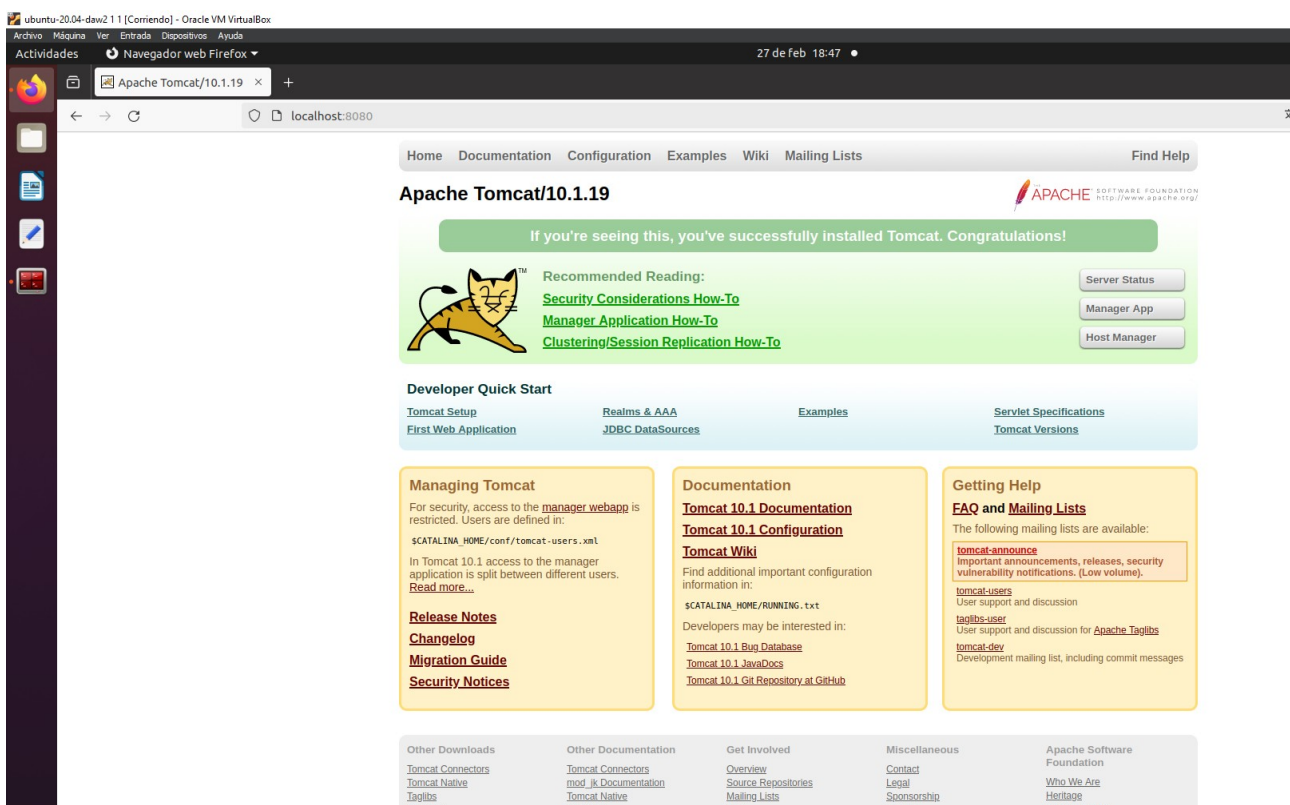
ubuntu-20.04-daw2 1 1 [Corriendo] - Oracle VM VirtualBox
Archivo Máquina Ver Entrada Dispositivos Ayuda
Actividades Navegador web Firefox ▾ 27 de feb 18:47 ●

Apache Tomcat/10.1.19 × +

localhost:8080

Home Documentation Configuration Examples Wiki Mailing Lists Find Help

Apache Tomcat/10.1.19

APACHE SOFTWARE FOUNDATION http://www.apache.org/

If you're seeing this, you've successfully installed Tomcat. Congratulations!

Recommended Reading:
Security Considerations How-To
Manager Application How-To
Clustering/Session Replication How-To

Server Status
Manager App
Host Manager

Developer Quick Start

| Tomcat Setup | Realms & AAA | Examples | Servlet Specifications |
|---|---|---|---|
| First Web Application | JDBC DataSources | | Tomcat Versions |

Managing Tomcat

For security, access to the manager webapp is restricted. Users are defined in:

$CATALINA_HOME/conf/tomcat-users.xml

In Tomcat 10.1 access to the manager application is split between different users. Read more...

Release Notes
Changelog
Migration Guide
Security Notices

Documentation

Tomcat 10.1 Documentation
Tomcat 10.1 Configuration
Tomcat Wiki

Find additional important configuration information in:

$CATALINA_HOME/RUNNING.txt

Developers may be interested in:

Tomcat 10.1 Bug Database
Tomcat 10.1 JavaDocs
Tomcat 10.1 Git Repository at GitHub

Getting Help

FAQ and Mailing Lists

The following mailing lists are available:

tomcat-announce
Important announcements, releases, security vulnerability notifications. (Low volume).

tomcat-users
User support and discussion

taglibs-user
User support and discussion for Apache Taglibs

tomcat-dev
Development mailing list, including commit messages

Other Downloads
Tomcat Connectors
Tomcat Native
Taglibs

Other Documentation
Tomcat Connectors
mod_jk Documentation
Tomcat Native

Get Involved
Overview
Source Repositories
Mailing Lists

Miscellaneous
Contact
Legal
Sponsorship

Apache Software Foundation
Who We Are
Heritage